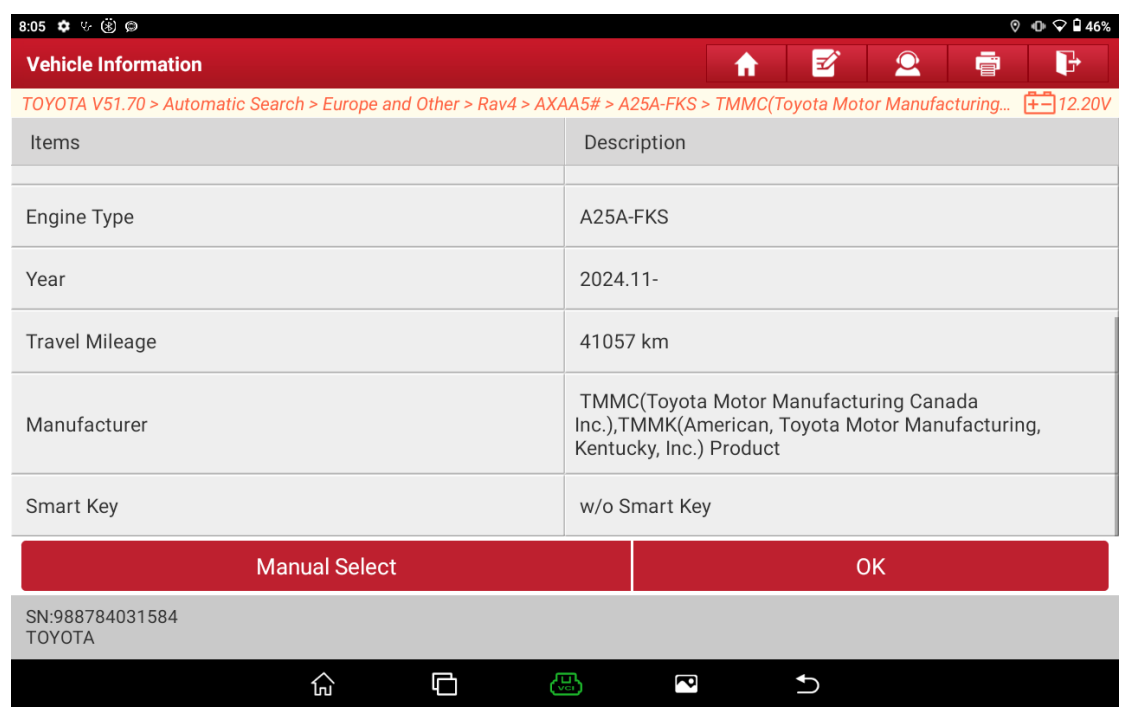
8:05

46%

Vehicle Information

TOYOTA V51.70 > Automatic Search > Europe and Other > Rav4 > AXAA5# > A25A-FKS > TMMC(Toyota Motor Manufacturing... 12.20V

| Items | Description |
|---|---|
| Engine Type | A25A-FKS |
| Year | 2024.11- |
| Travel Mileage | 41057 km |
| Manufacturer | TMMC(Toyota Motor Manufacturing Canada Inc.),TMMK(American, Toyota Motor Manufacturing, Kentucky, Inc.) Product |
| Smart Key | w/o Smart Key |

Manual Select

OK

SN:988784031584
TOYOTA

VCI